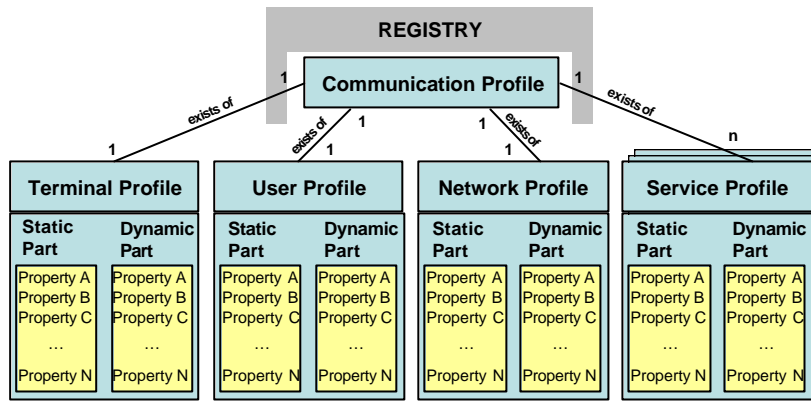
REGISTRY

Communication Profile

1 exists of 1
1 exists of 1
1 exists of 1
1 exists of n

Terminal Profile

Static Part
Property A
Property B
Property C
...
Property N

Dynamic Part
Property A
Property B
Property C
...
Property N

User Profile

Static Part
Property A
Property B
Property C
...
Property N

Dynamic Part
Property A
Property B
Property C
...
Property N

Network Profile

Static Part
Property A
Property B
Property C
...
Property N

Dynamic Part
Property A
Property B
Property C
...
Property N

Service Profile

Static Part
Property A
Property B
Property C
...
Property N

Dynamic Part
Property A
Property B
Property C
...
Property N